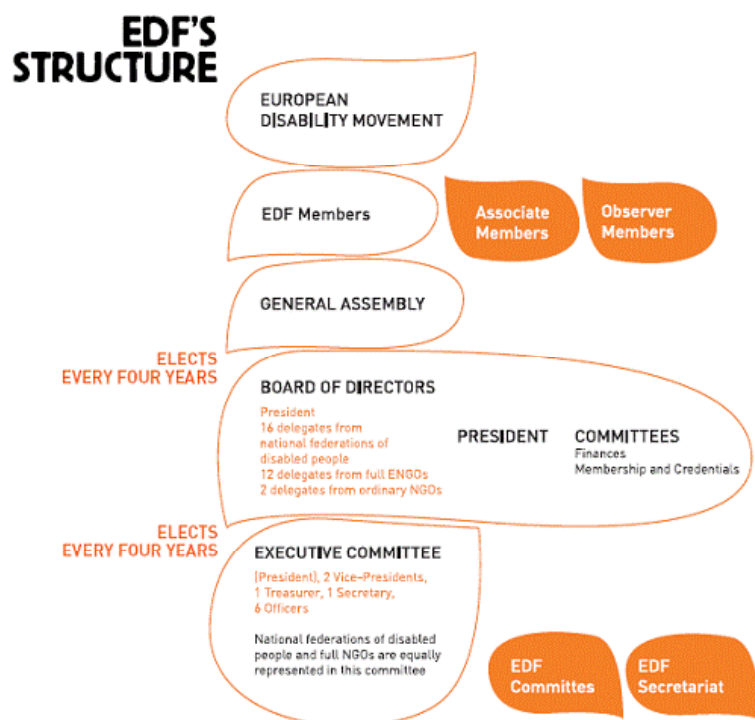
EDF'S STRUCTURE

EUROPEAN DISABILITY MOVEMENT

EDF Members

Associate Members

Observer Members

GENERAL ASSEMBLY

ELECTS EVERY FOUR YEARS

BOARD OF DIRECTORS

President
16 delegates from national federations of disabled people
12 delegates from full ENGOs
2 delegates from ordinary NGOs

PRESIDENT

COMMITTEES
Finances
Membership and Credentials

ELECTS EVERY FOUR YEARS

EXECUTIVE COMMITTEE

(President), 2 Vice-Presidents, 1 Treasurer, 1 Secretary, 6 Officers

National federations of disabled people and full NGOs are equally represented in this committee

EDF Committes

EDF Secretariat